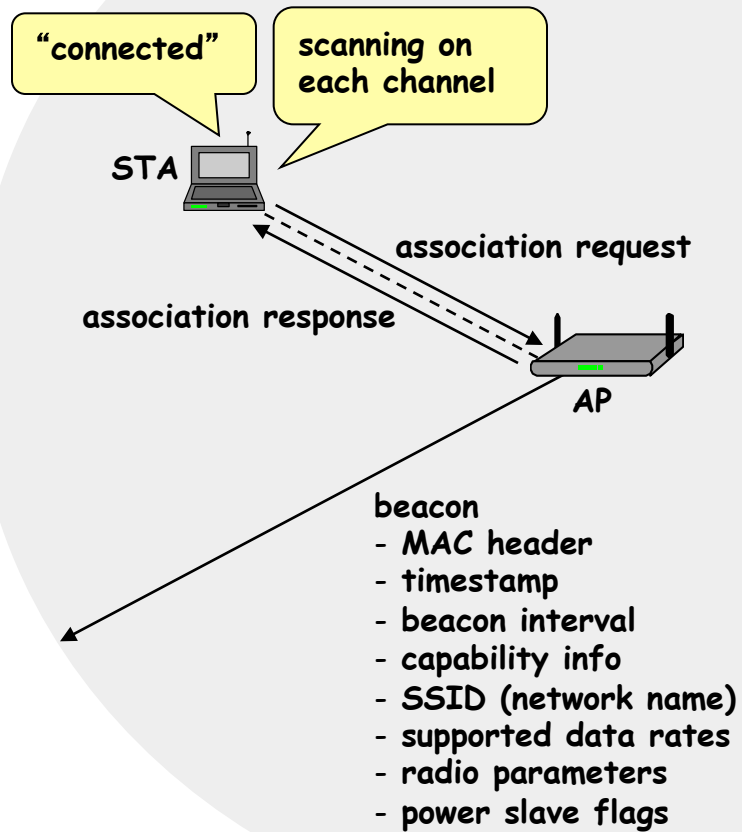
"connected"

scanning on each channel

STA

association request

association response

AP

beacon
- MAC header
- timestamp
- beacon interval
- capability info
- SSID (network name)
- supported data rates
- radio parameters
- power slave flags